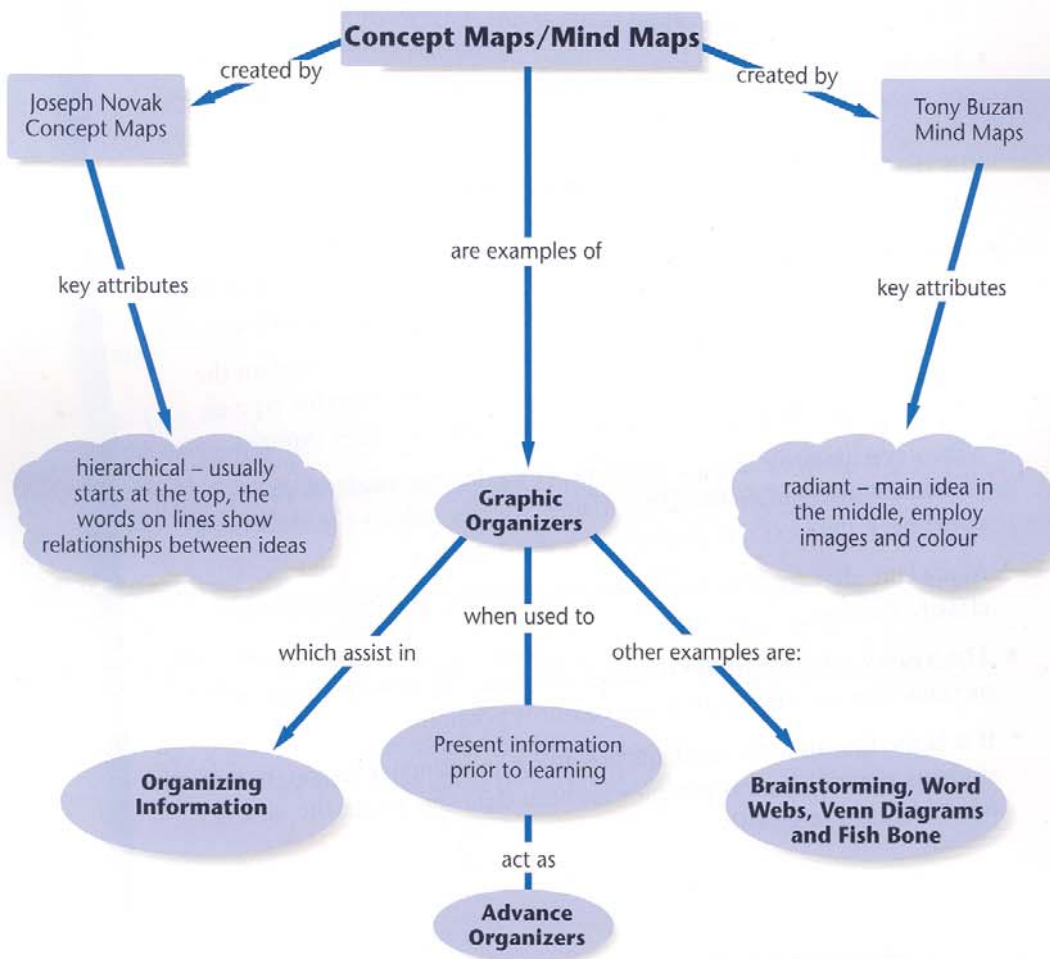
Concept Maps/Mind Maps

created by

Joseph Novak Concept Maps

created by

Tony Buzan Mind Maps

are examples of

key attributes

key attributes

hierarchical – usually starts at the top, the words on lines show relationships between ideas

Graphic Organizers

radiant – main idea in the middle, employ images and colour

when used to

which assist in

other examples are:

Present information prior to learning

Organizing Information

Brainstorming, Word Webs, Venn Diagrams and Fish Bone

act as

Advance Organizers